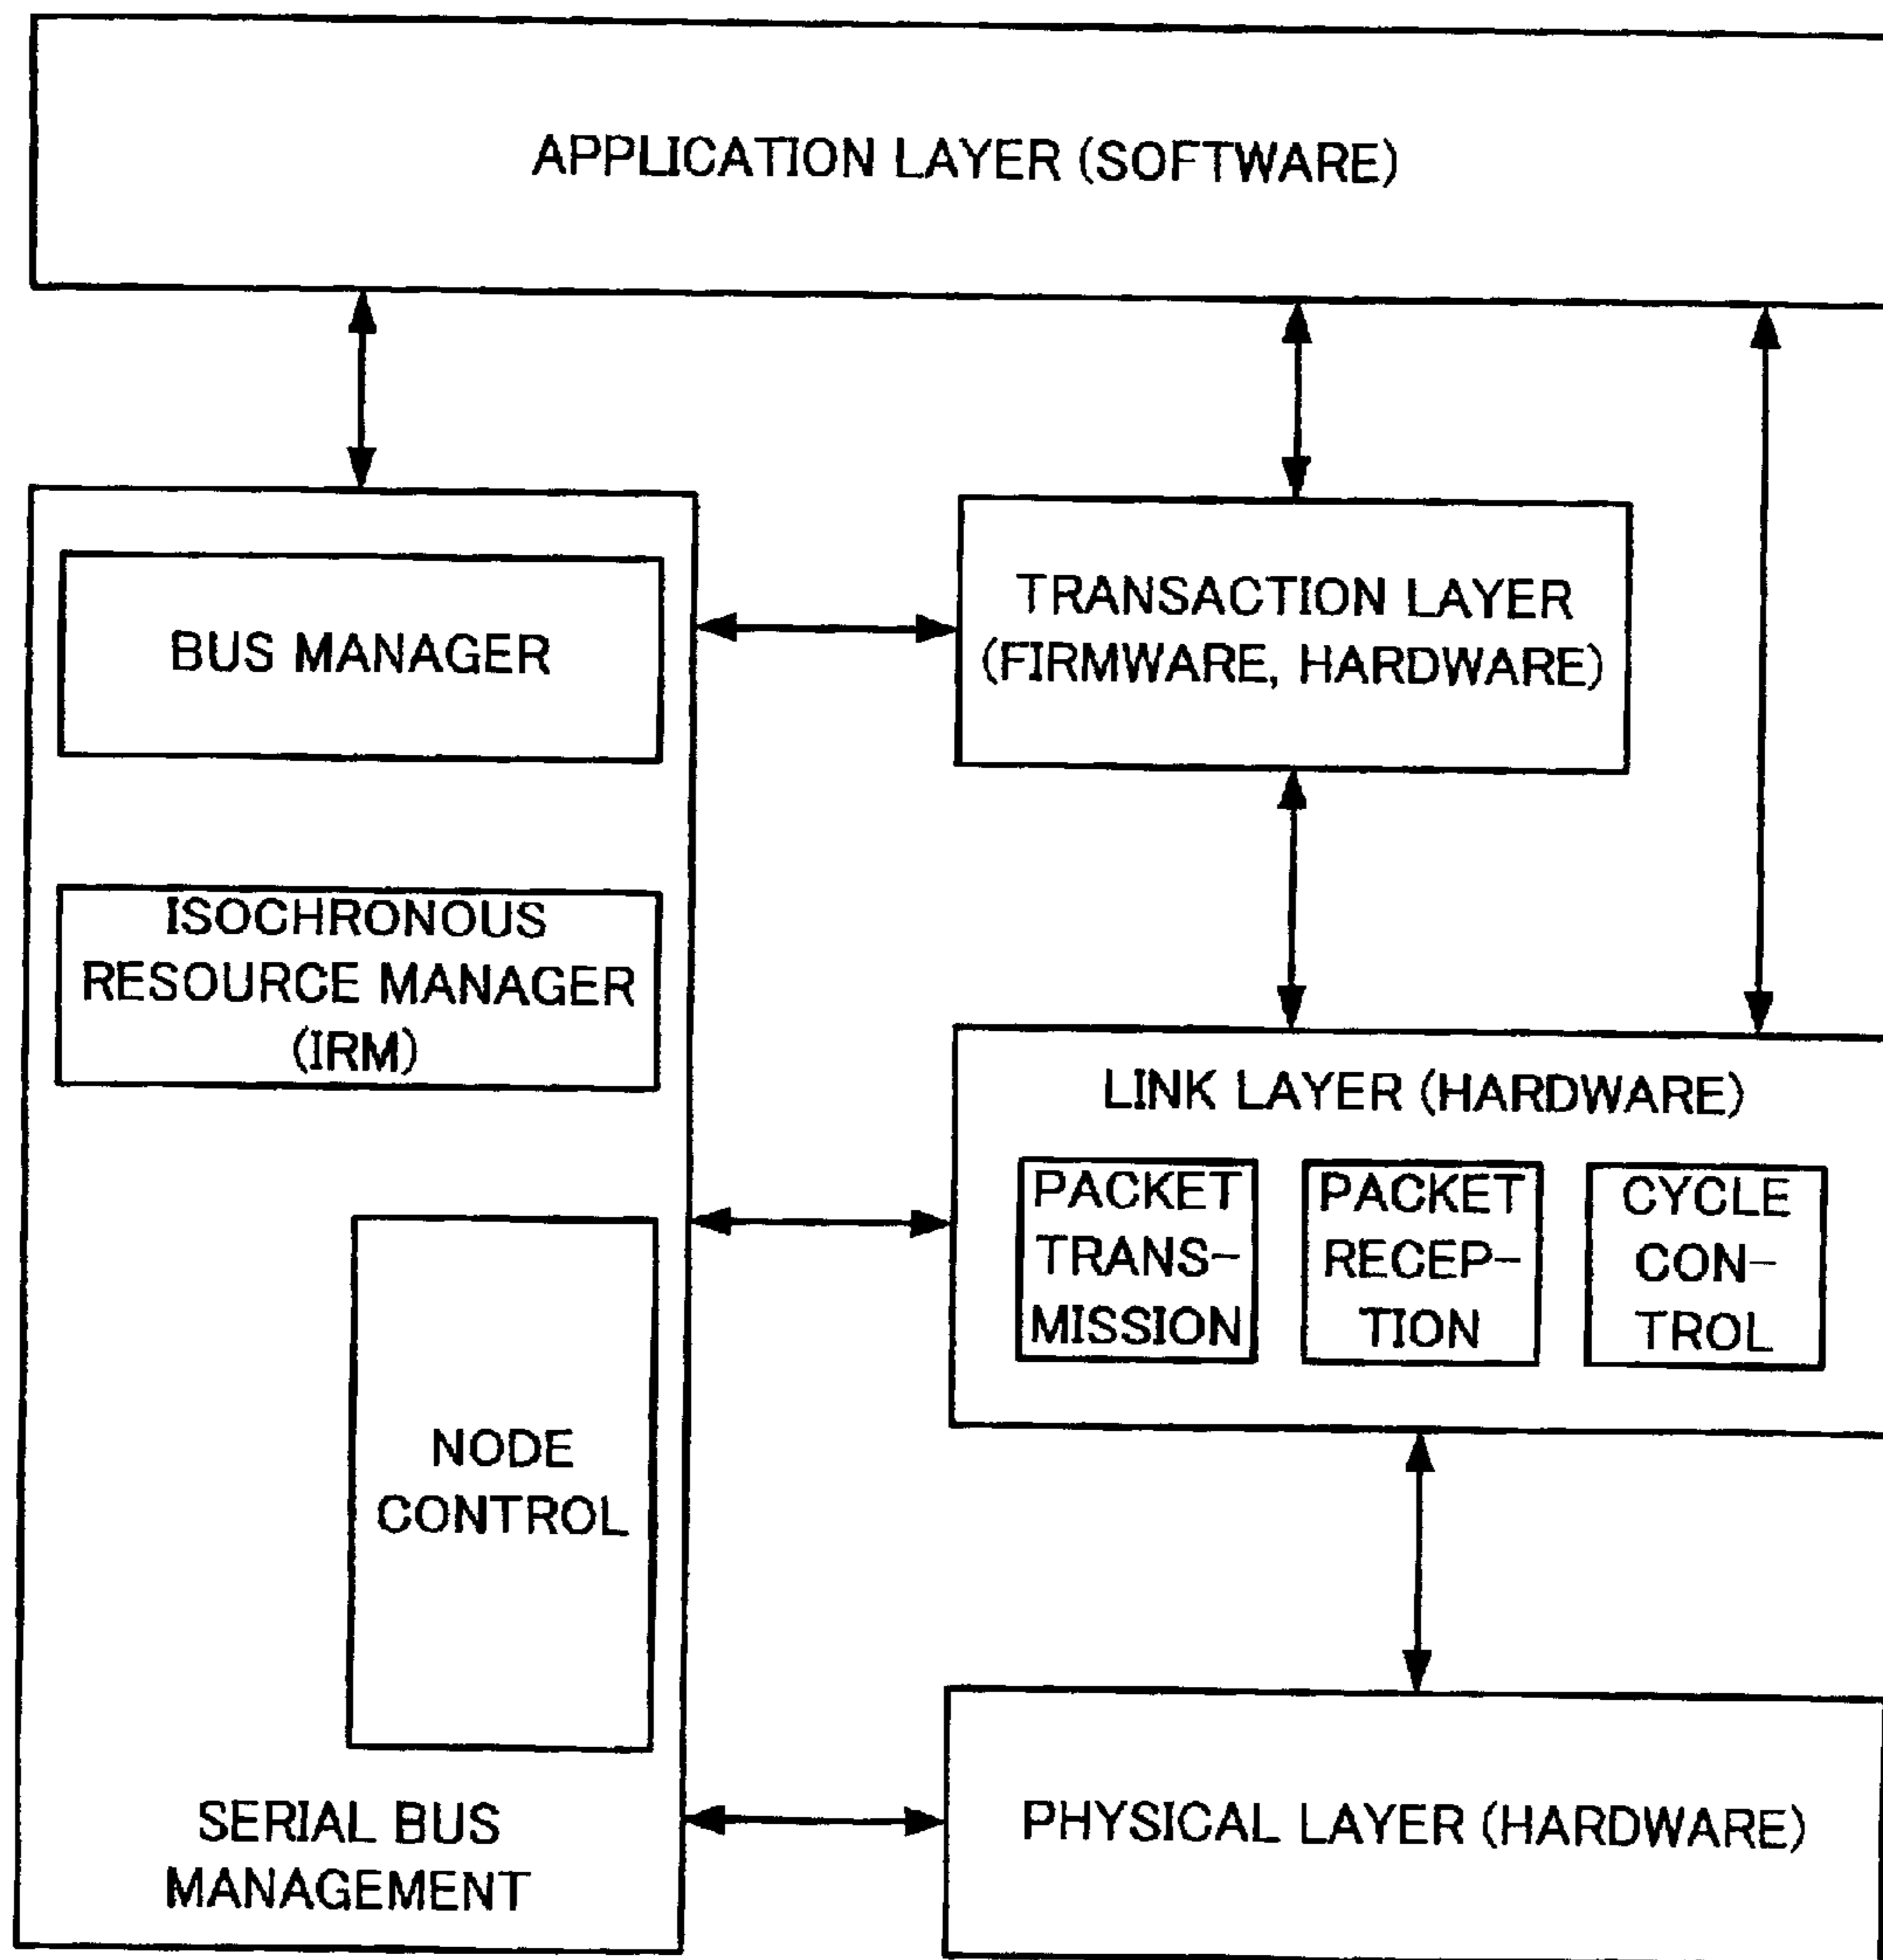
APPLICATION LAYER (SOFTWARE)

BUS MANAGER

ISOCHRONOUS RESOURCE MANAGER (IRM)

NODE CONTROL

SERIAL BUS MANAGEMENT

TRANSACTION LAYER (FIRMWARE, HARDWARE)

LINK LAYER (HARDWARE)

PACKET TRANSMISSION

PACKET RECEPTION

CYCLE CONTROL

PHYSICAL LAYER (HARDWARE)